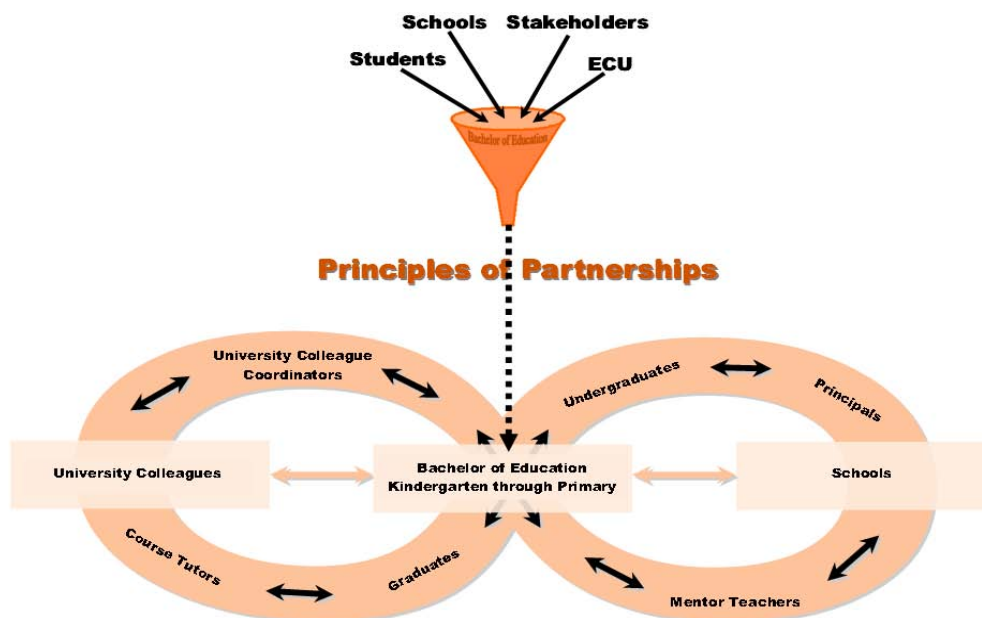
Schools Stakeholders
Students
ECU
Bachelor of Education

Principles of Partnerships

University Colleague Coordinators
Undergraduates
Principals
University Colleagues
Bachelor of Education Kindergarten through Primary
Schools
Course Tutors
Graduates
Mentor Teachers